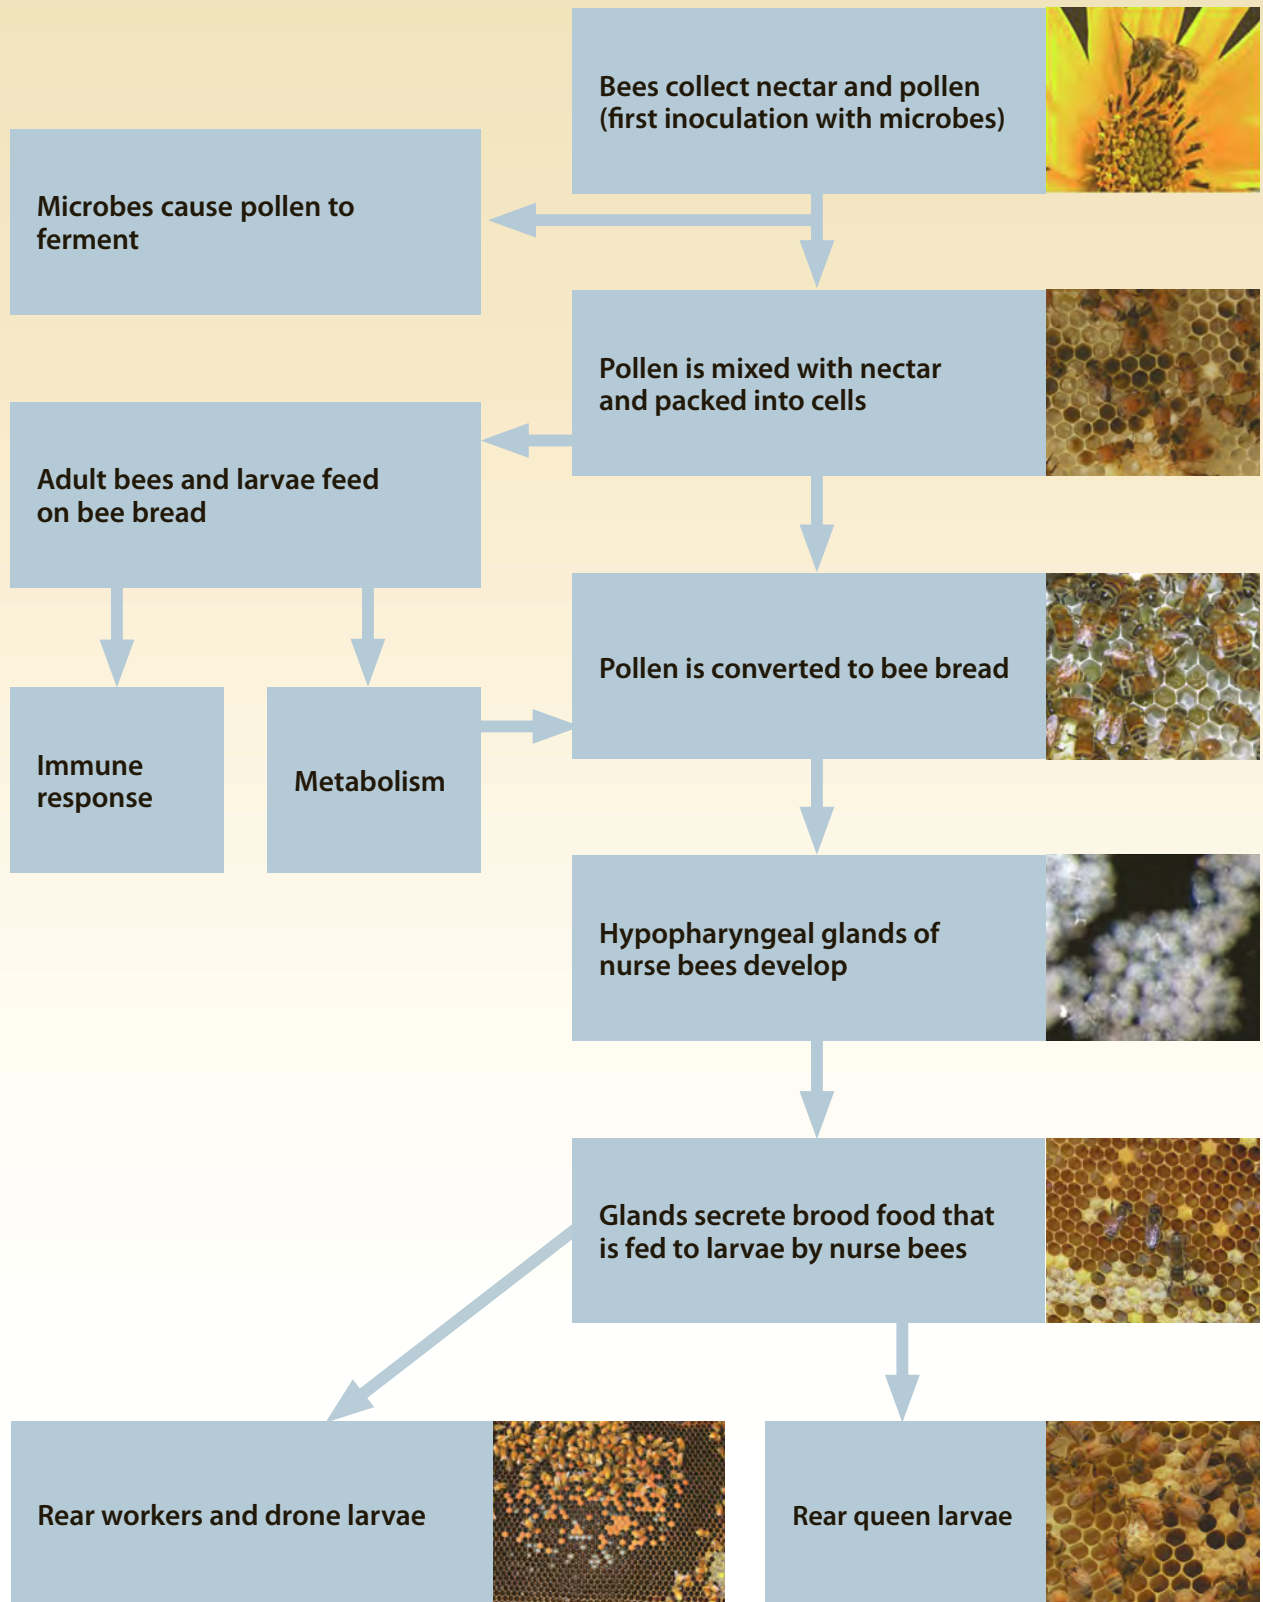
Bees collect nectar and pollen (first inoculation with microbes)

Microbes cause pollen to ferment

Pollen is mixed with nectar and packed into cells

Adult bees and larvae feed on bee bread

Pollen is converted to bee bread

Immune response

Metabolism

Hypopharyngeal glands of nurse bees develop

Glands secrete brood food that is fed to larvae by nurse bees

Rear workers and drone larvae

Rear queen larvae